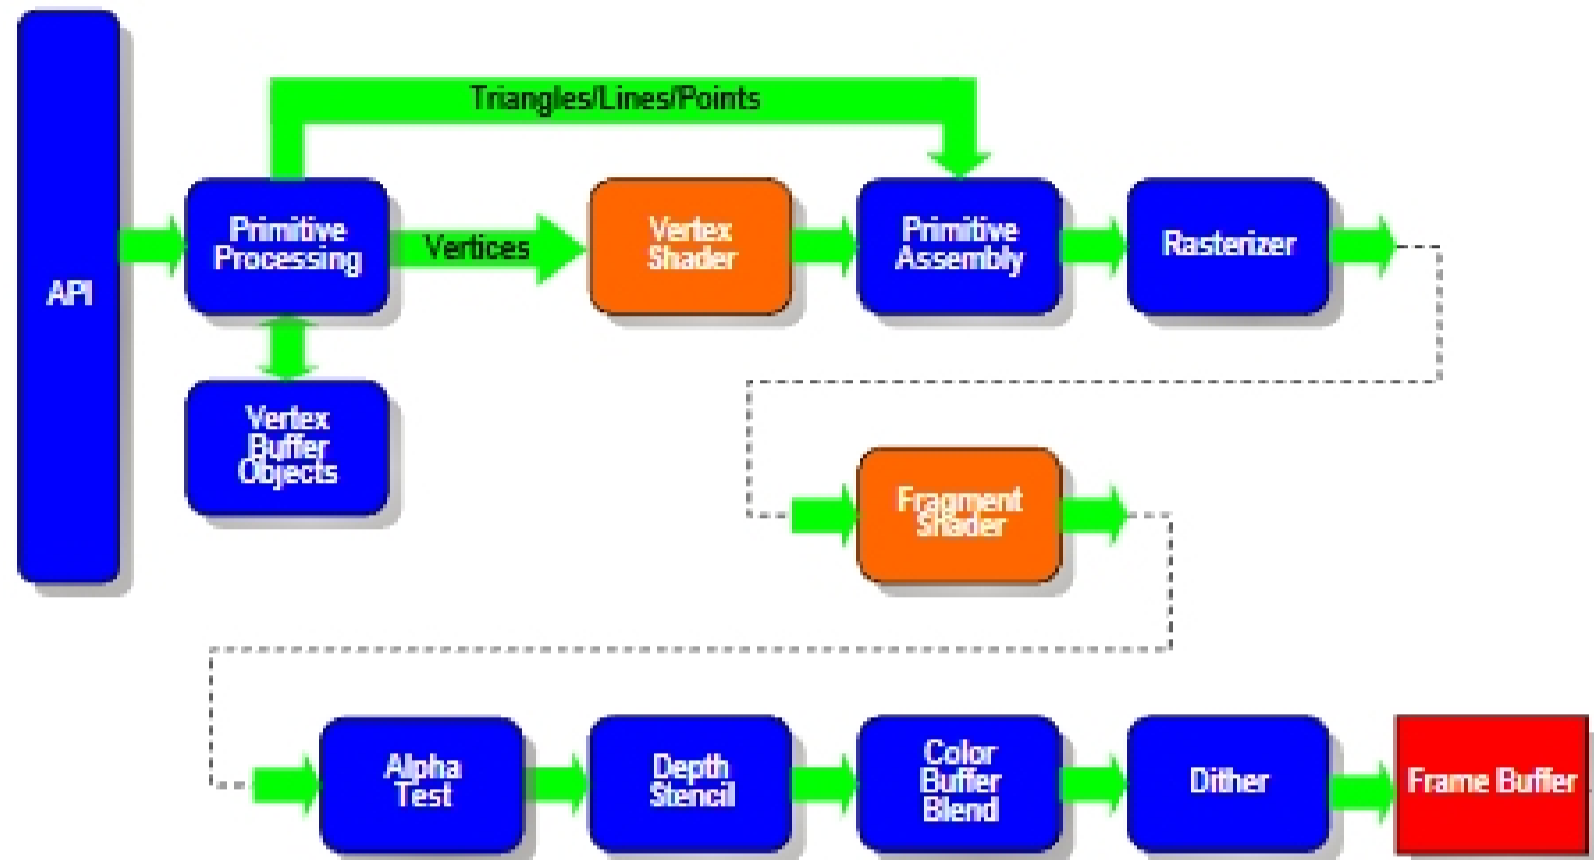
Triangles/Lines/Points

API

Primitive Processing

Vertices

Vertex Shader

Primitive Assembly

Rasterizer

Vertex Buffer Objects

Fragment Shader

Alpha Test

Depth Stencil

Color Buffer Blend

Dither

Frame Buffer